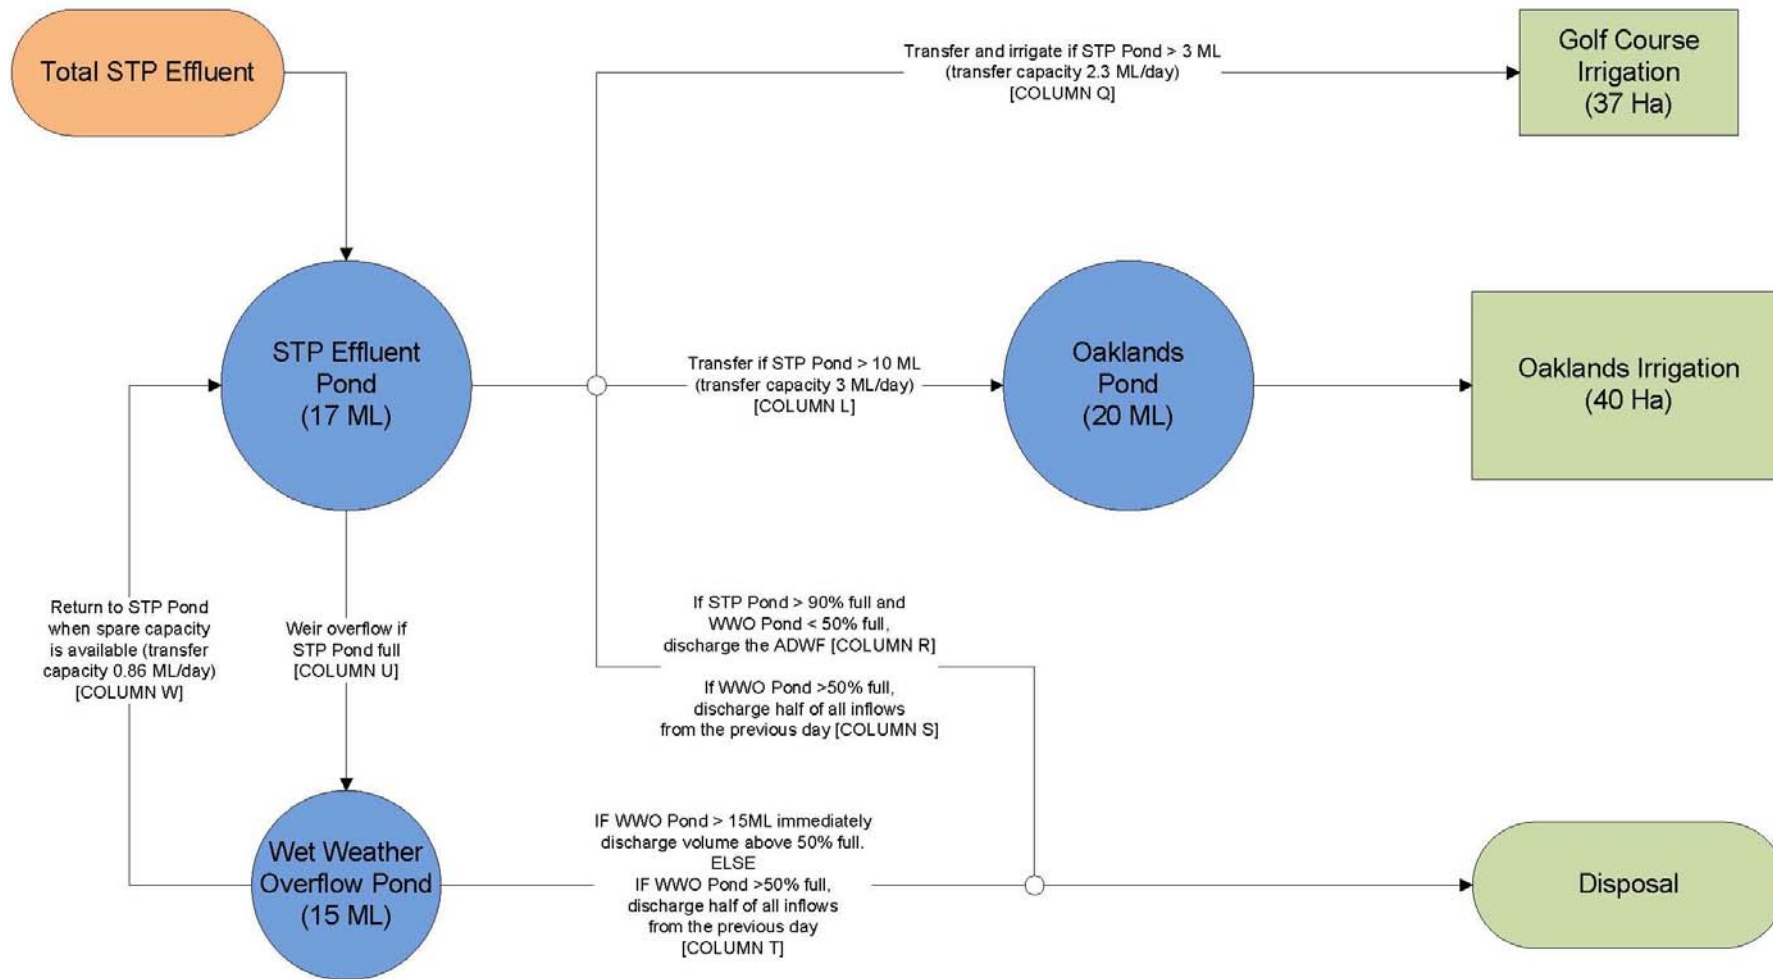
Total STP Effluent

Transfer and irrigate if STP Pond > 3 ML (transfer capacity 2.3 ML/day) [COLUMN Q]

Golf Course Irrigation (37 Ha)

STP Effluent Pond (17 ML)

Transfer if STP Pond > 10 ML (transfer capacity 3 ML/day) [COLUMN L]

Oaklands Pond (20 ML)

Oaklands Irrigation (40 Ha)

Return to STP Pond when spare capacity is available (transfer capacity 0.86 ML/day) [COLUMN W]

Weir overflow if STP Pond full [COLUMN U]

If STP Pond > 90% full and WWO Pond < 50% full, discharge the ADWF [COLUMN R]

If WWO Pond >50% full, discharge half of all inflows from the previous day [COLUMN S]

Wet Weather Overflow Pond (15 ML)

IF WWO Pond > 15ML immediately discharge volume above 50% full. ELSE IF WWO Pond >50% full, discharge half of all inflows from the previous day [COLUMN T]

Disposal